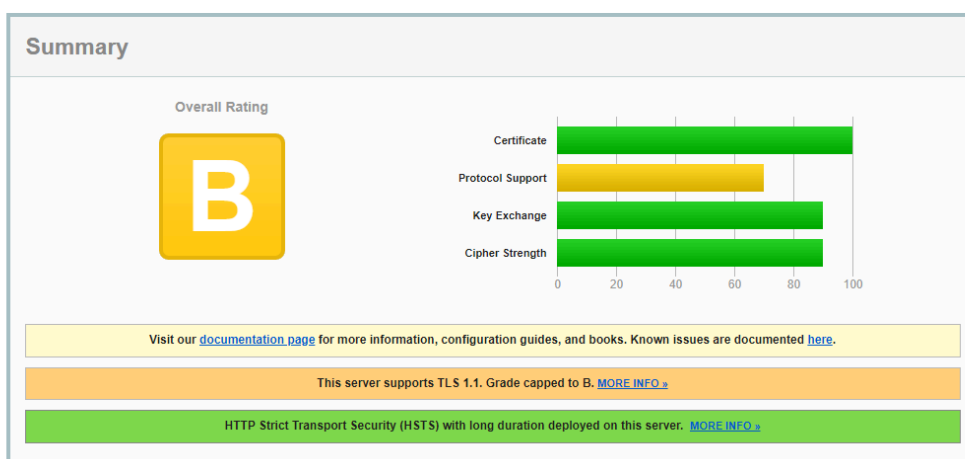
Summary

Overall Rating

B

Certificate

Protocol Support

Key Exchange

Cipher Strength

0 20 40 60 80 100

Visit our documentation page for more information, configuration guides, and books. Known issues are documented here.

This server supports TLS 1.1. Grade capped to B. MORE INFO »

HTTP Strict Transport Security (HSTS) with long duration deployed on this server. MORE INFO »